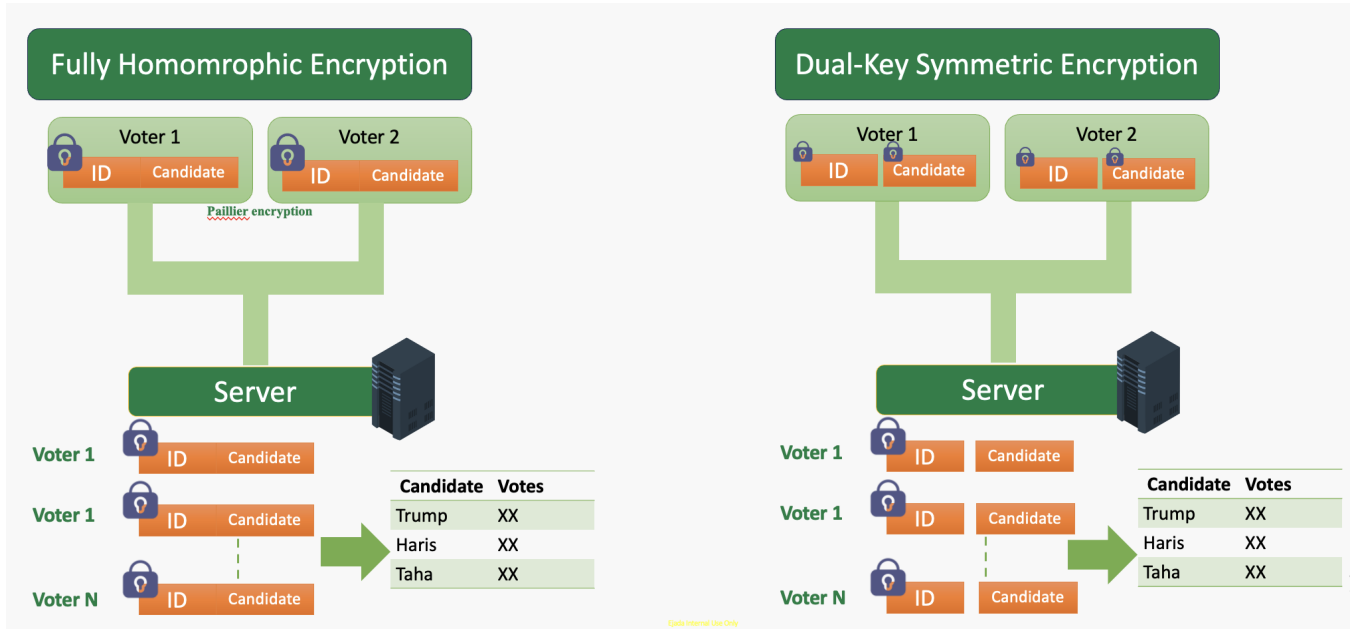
Fully Homomrophic Encryption

Voter 1
ID Candidate

Voter 2
ID Candidate

Paillier encryption

Server

Voter 1 ID Candidate
Voter 1 ID Candidate
Voter N ID Candidate

| Candidate | Votes |
|---|---|
| Trump | XX |
| Haris | XX |
| Taha | XX |

Dual-Key Symmetric Encryption

Voter 1
ID Candidate

Voter 2
ID Candidate

Server

Voter 1 ID Candidate
Voter 1 ID Candidate
Voter N ID Candidate

| Candidate | Votes |
|---|---|
| Trump | XX |
| Haris | XX |
| Taha | XX |

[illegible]